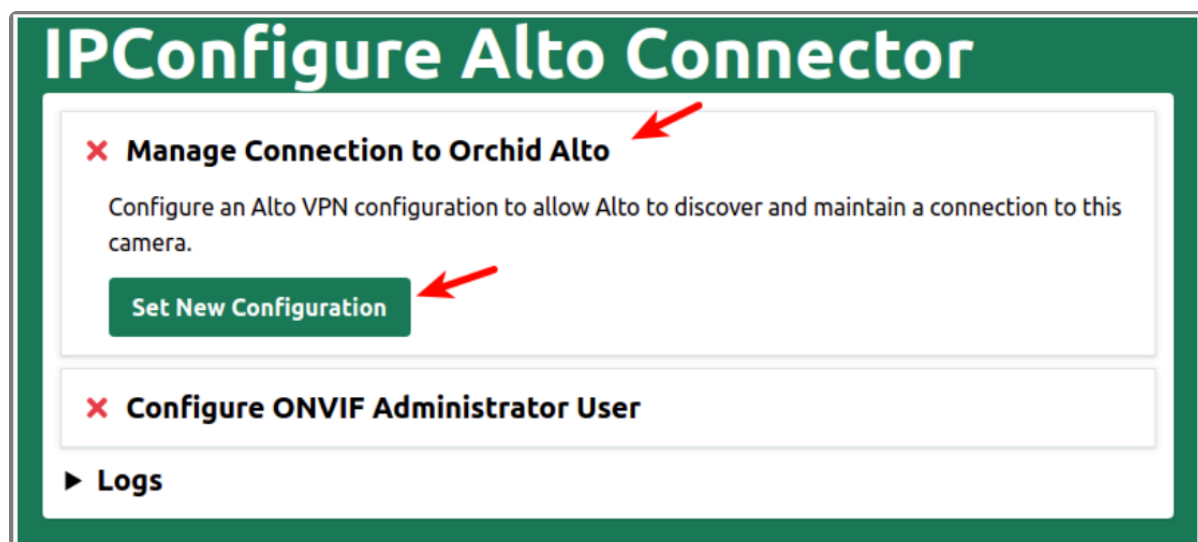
IPConfigure Alto Connector

✕ Manage Connection to Orchid Alto

Configure an Alto VPN configuration to allow Alto to discover and maintain a connection to this camera.

Set New Configuration

✕ Configure ONVIF Administrator User

▶ Logs